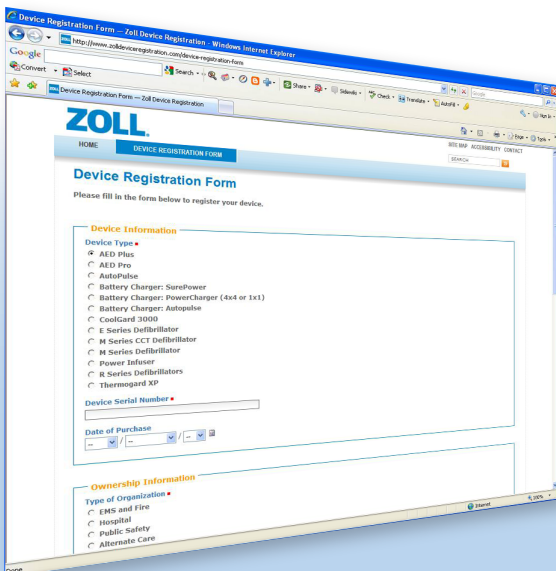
Device Registration Form — Zoll Device Registration - Windows Internet Explorer

http://www.zolldeviceregistration.com/device-registration-form

Google

Convert Select

Search Share Sidewiki Check Translate AutoFill

Device Registration Form — Zoll Device Registration

Page Tools

ZOLL.

HOME DEVICE REGISTRATION FORM

SITE MAP ACCESSIBILITY CONTACT

SEARCH

Device Registration Form

Please fill in the form below to register your device.

Device Information

Device Type

AED Plus
AED Pro
AutoPulse
Battery Charger: SurePower
Battery Charger: PowerCharger (4x4 or 1x1)
Battery Charger: Autopulse
CoolGard 3000
E Series Defibrillator
M Series CCT Defibrillator
M Series Defibrillator
Power Infuser
R Series Defibrillators
Thermogard XP

Device Serial Number

Date of Purchase

-- / -- / --

Ownership Information

Type of Organization

EMS and Fire
Hospital
Public Safety
Alternate Care

Internet 100%

Done